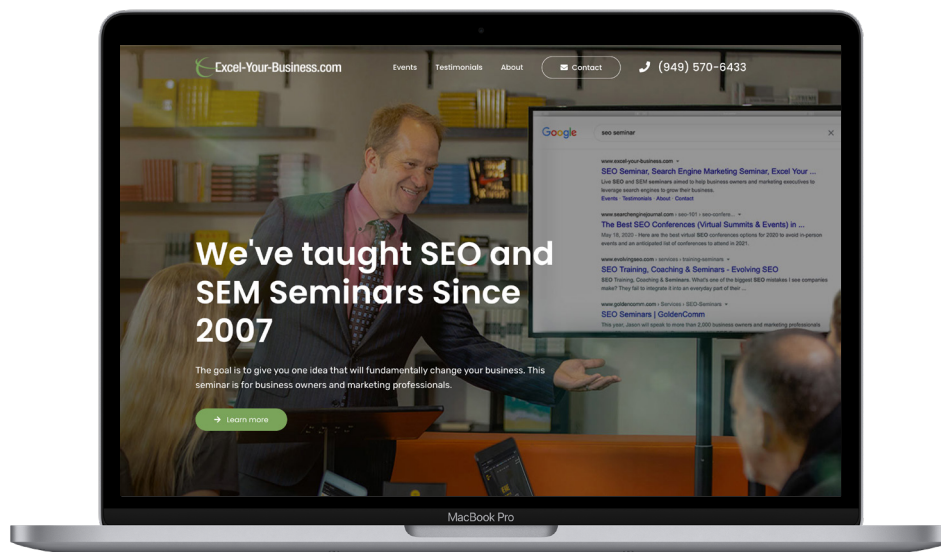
Excel-Your-Business.com

Events Testimonials About Contact (949) 570-6433

Google seo seminar

www.excel-your-business.com
SEO Seminar, Search Engine Marketing Seminar, Excel Your ...
Live SEO and SEM seminars aimed to help business owners and marketing executives to leverage search engines to grow their business.
Events · Testimonials · About · Contact

www.searchenginejournal.com › seo-101 › seo-confere...
The Best SEO Conferences (Virtual Summits & Events) in ...
May 18, 2020 — Here are the best virtual SEO conferences options for 2020 to avoid in-person events and an anticipated list of conferences to attend in 2021.

www.evolvingseo.com › seminars › training-seminars
SEO Training, Coaching & Seminars - Evolving SEO
SEO Training, Coaching & Seminars. What's one of the biggest SEO mistakes I see companies make? They fail to integrate it into an everyday part of their ...

www.goldencomm.com › Services › SEO-Seminars
SEO Seminars | GoldenComm
This year, Jason will speak to more than 2,000 business owners and marketing professionals

We've taught SEO and SEM Seminars Since 2007

The goal is to give you one idea that will fundamentally change your business. This seminar is for business owners and marketing professionals.

Learn more

MacBook Pro